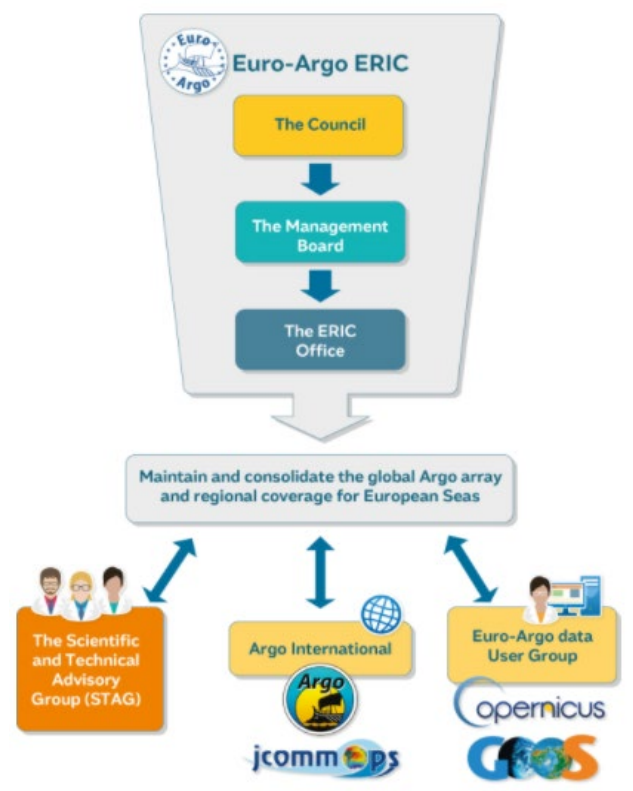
Euro Argo

Euro-Argo ERIC

The Council

The Management Board

The ERIC Office

Maintain and consolidate the global Argo array and regional coverage for European Seas

The Scientific and Technical Advisory Group (STAG)

Argo International

Argo

jcommops

Euro-Argo data User Group

opernicus

GOOS